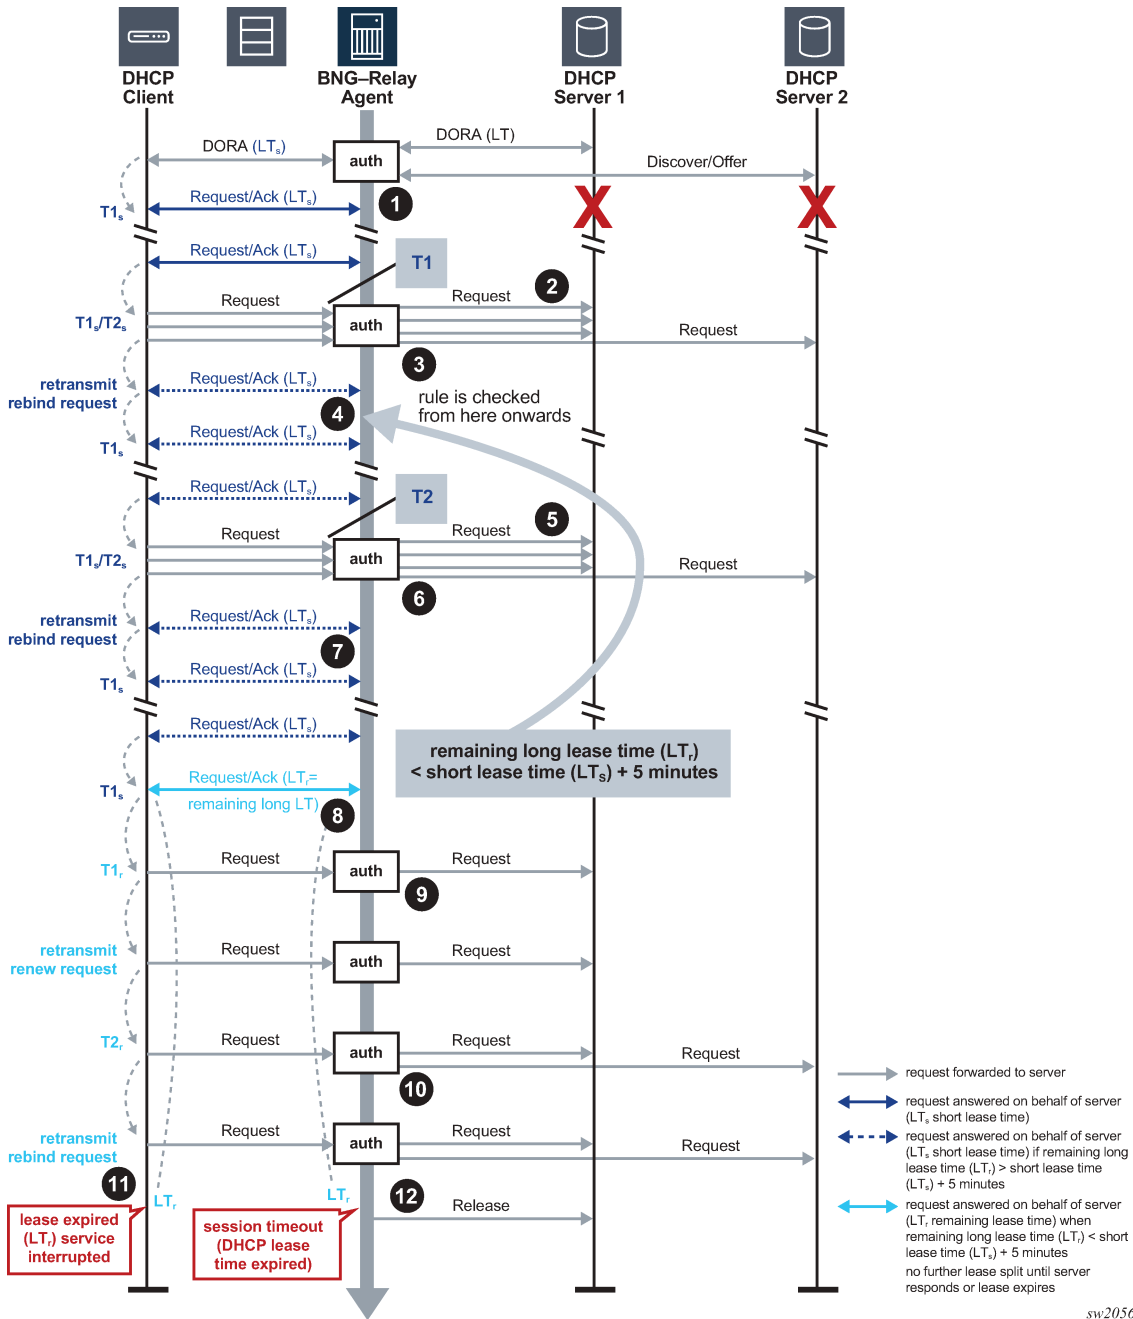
DHCP Client
BNG–Relay Agent
DHCP Server 1
DHCP Server 2

DORA (LT$_s$)
auth
DORA (LT)
Discover/Offer
Request/Ack (LT$_s$)
1
T1$_s$
Request/Ack (LT$_s$)
T1
Request
Request
2
T1$_s$/T2$_s$
auth
Request
3
retransmit rebind request
Request/Ack (LT$_s$)
4
rule is checked from here onwards
Request/Ack (LT$_s$)
T1$_s$
Request/Ack (LT$_s$)
T2
Request
Request
5
T1$_s$/T2$_s$
auth
Request
6
retransmit rebind request
Request/Ack (LT$_s$)
7
Request/Ack (LT$_s$)
T1$_s$
Request/Ack (LT$_s$)
remaining long lease time (LT$_r$) < short lease time (LT$_s$) + 5 minutes
T1$_s$
Request/Ack (LT$_r$= remaining long LT)
8
T1$_r$
Request
auth
Request
9
retransmit renew request
Request
auth
Request
T2$_r$
Request
auth
Request
Request
10
retransmit rebind request
Request
auth
Request
Request
11
LT$_r$
LT$_r$
12
Release
lease expired (LT$_r$) service interrupted
session timeout (DHCP lease time expired)

request forwarded to server
request answered on behalf of server (LT$_s$ short lease time)
request answered on behalf of server (LT$_s$ short lease time) if remaining long lease time (LT$_r$) > short lease time (LT$_s$) + 5 minutes
request answered on behalf of server (LT$_r$ remaining lease time) when remaining long lease time (LT$_r$) < short lease time (LT$_s$) + 5 minutes
no further lease split until server responds or lease expires

sw2056